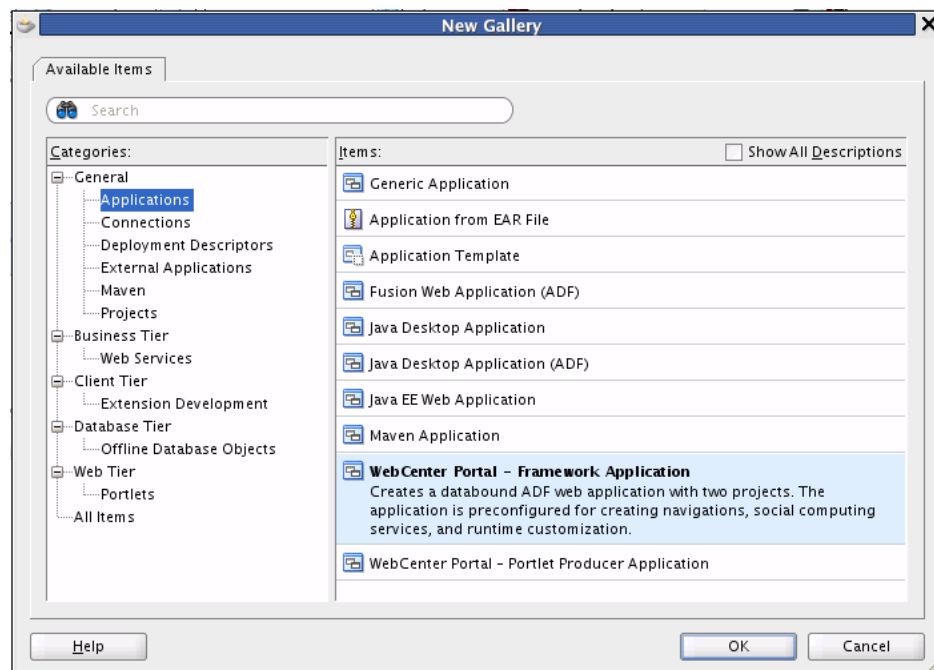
New Gallery

Available Items

Search

Categories:

General
Applications
Connections
Deployment Descriptors
External Applications
Maven
Projects
Business Tier
Web Services
Client Tier
Extension Development
Database Tier
Offline Database Objects
Web Tier
Portlets
All Items

Items:

Show All Descriptions

Generic Application

Application from EAR File

Application Template

Fusion Web Application (ADF)

Java Desktop Application

Java Desktop Application (ADF)

Java EE Web Application

Maven Application

WebCenter Portal - Framework Application
Creates a databound ADF web application with two projects. The application is preconfigured for creating navigations, social computing services, and runtime customization.

WebCenter Portal - Portlet Producer Application

Help

OK

Cancel